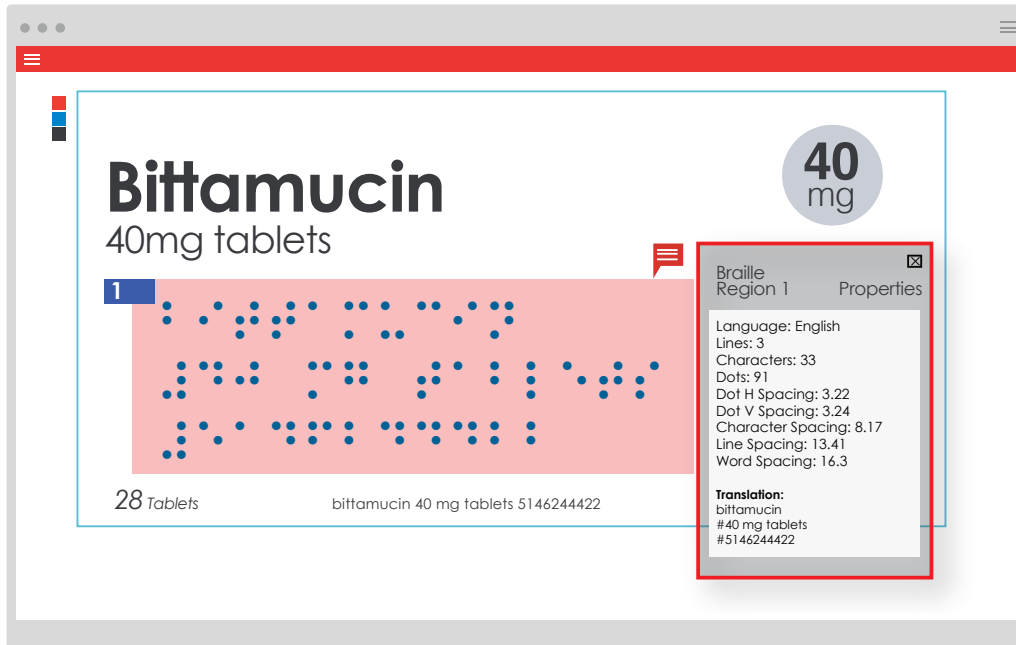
Bittamucin
40mg tablets

40
mg

1

28 Tablets

bittamucin 40 mg tablets 5146244422

Braille Region 1 Properties

Language: English
Lines: 3
Characters: 33
Dots: 91
Dot H Spacing: 3.22
Dot V Spacing: 3.24
Character Spacing: 8.17
Line Spacing: 13.41
Word Spacing: 16.3

Translation:
bittamucin
#40 mg tablets
#5146244422